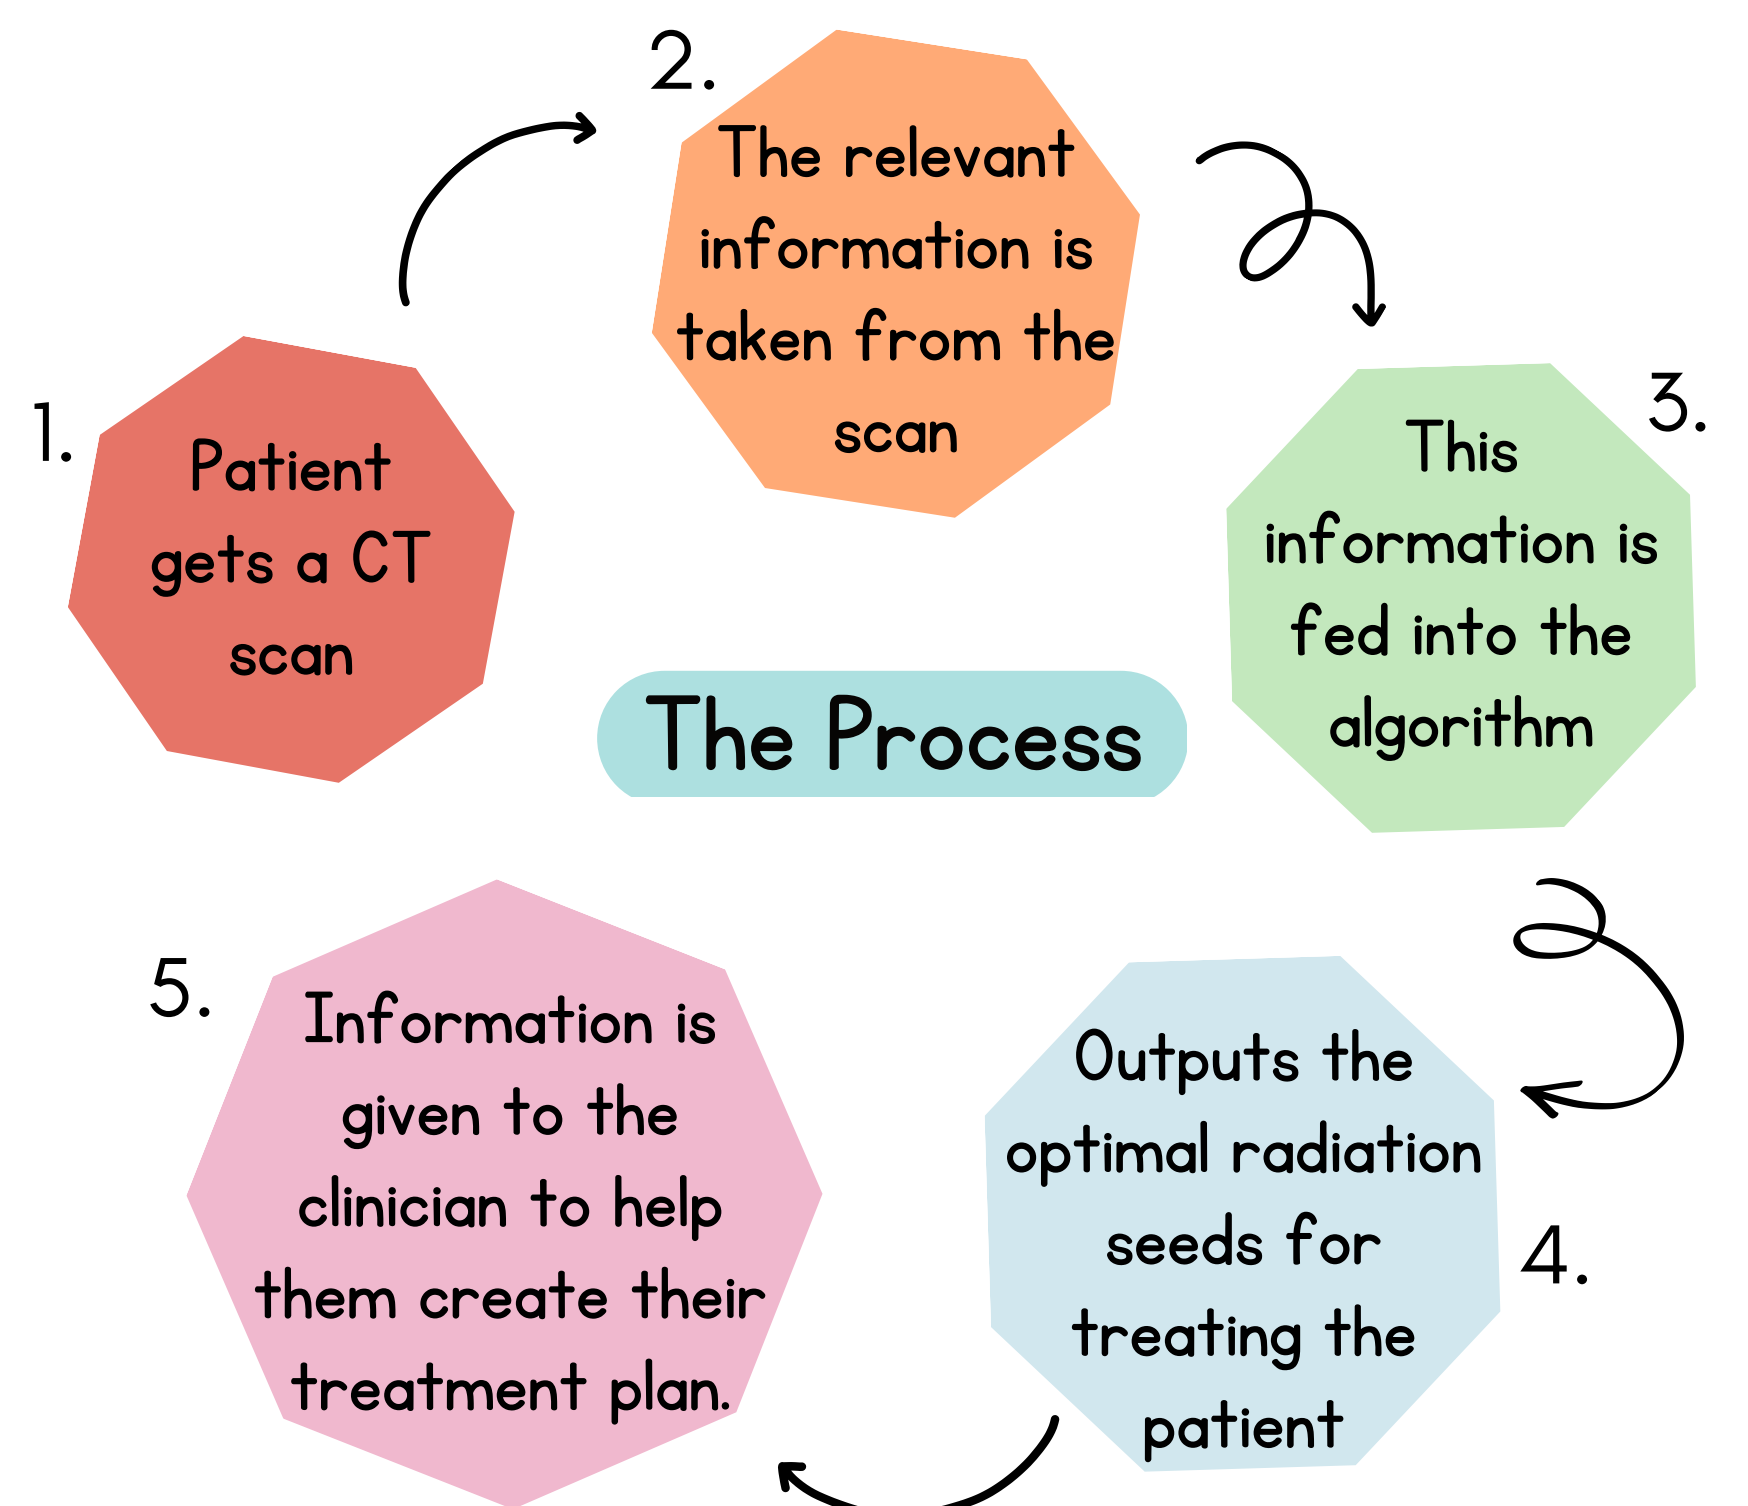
1.
Patient gets a CT scan

2.
The relevant information is taken from the scan

3.
This information is fed into the algorithm

The Process

4.
Outputs the optimal radiation seeds for treating the patient

5.
Information is given to the clinician to help them create their treatment plan.